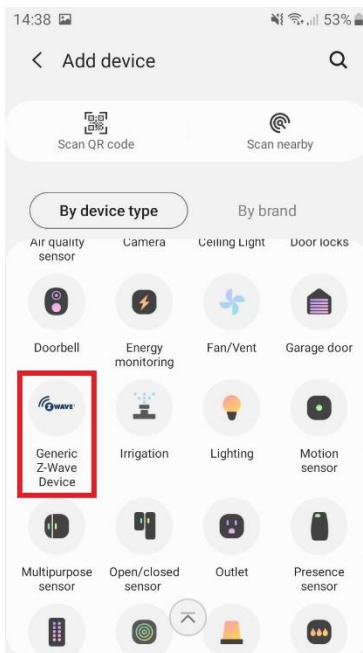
14:38

53%

Add device

Scan QR code

Scan nearby

By device type

By brand

Air quality sensor

Camera

Ceiling Light

Door locks

Doorbell

Energy monitoring

Fan/Vent

Garage door

Z-WAVE

Generic Z-Wave Device

Irrigation

Lighting

Motion sensor

Multipurpose sensor

Open/closed sensor

Outlet

Presence sensor